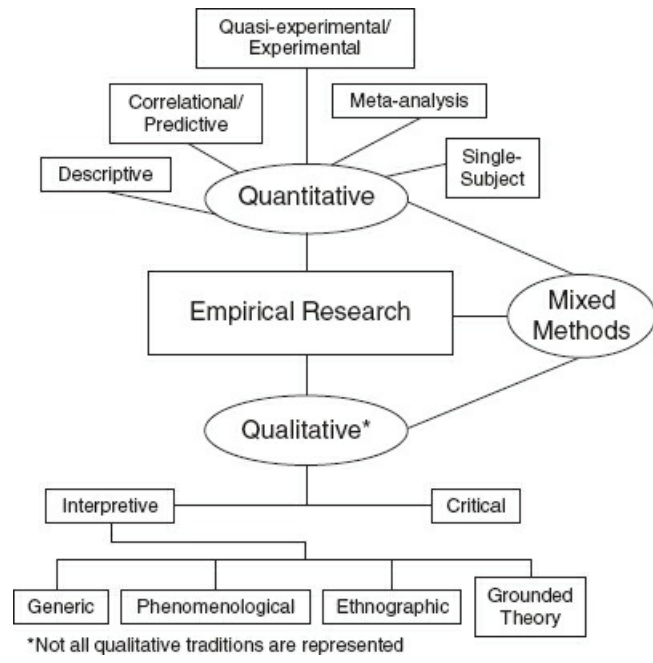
Quasi-experimental/ Experimental

Correlational/ Predictive

Meta-analysis

Descriptive

Single-Subject

Quantitative

Empirical Research

Mixed Methods

Qualitative*

Interpretive

Critical

Generic

Phenomenological

Ethnographic

Grounded Theory

*Not all qualitative traditions are represented